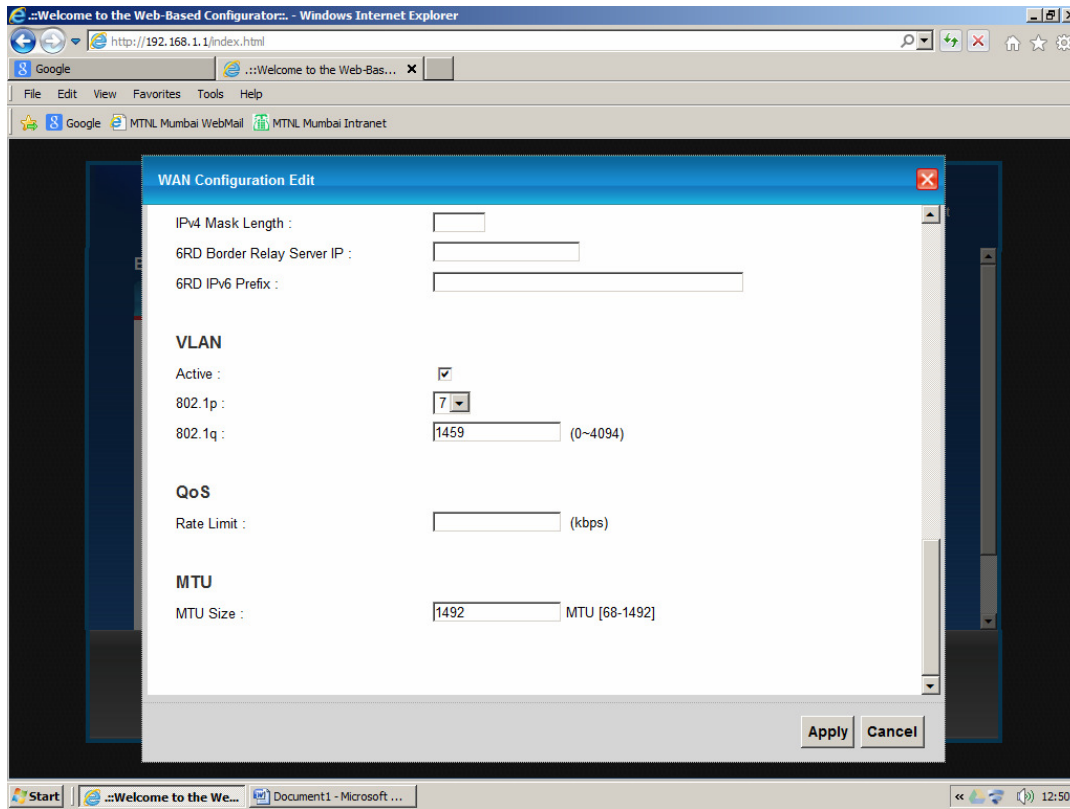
.::Welcome to the Web-Based Configurator::. - Windows Internet Explorer

http://192.168.1.1/index.html

Google

.::Welcome to the Web-Bas...

File Edit View Favorites Tools Help

Google MTNL Mumbai WebMail MTNL Mumbai Intranet

WAN Configuration Edit

IPv4 Mask Length :

6RD Border Relay Server IP :

6RD IPv6 Prefix :

VLAN

Active :

802.1p : 7

802.1q : 1459 (0~4094)

QoS

Rate Limit : (kbps)

MTU

MTU Size : 1492 MTU [68-1492]

Apply Cancel

Start .::Welcome to the We... Document1 - Microsoft ... 12:50